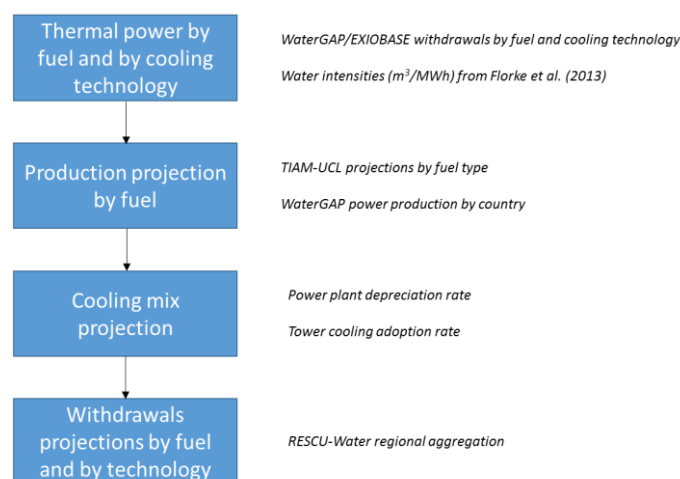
Thermal power by fuel and by cooling technology

WaterGAP/EXIOBASE withdrawals by fuel and cooling technology

Water intensities ($m^3$/MWh) from Florke et al. (2013)

Production projection by fuel

TIAM-UCL projections by fuel type

WaterGAP power production by country

Cooling mix projection

Power plant depreciation rate

Tower cooling adoption rate

Withdrawals projections by fuel and by technology

RESCU-Water regional aggregation